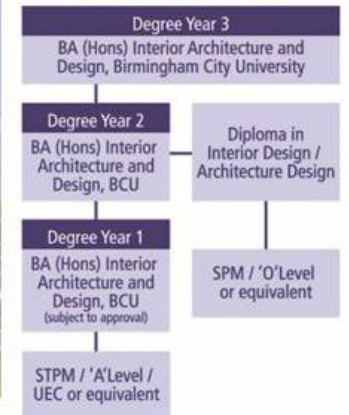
Degree Year 3

BA (Hons) Interior Architecture and Design, Birmingham City University

Degree Year 2

BA (Hons) Interior Architecture and Design, BCU

Diploma in Interior Design / Architecture Design

Degree Year 1

BA (Hons) Interior Architecture and Design, BCU (subject to approval)

SPM / 'O'Level or equivalent

STPM / 'A'Level / UEC or equivalent